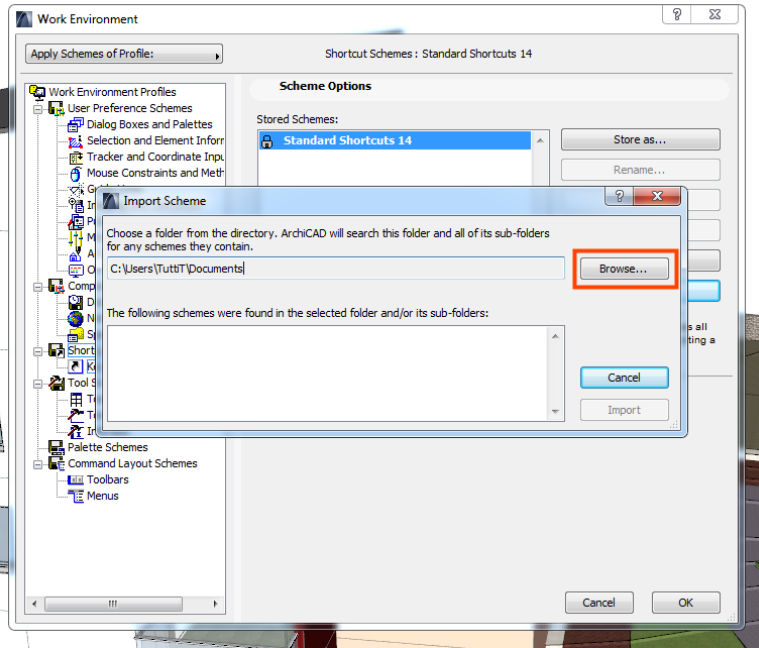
Work Environment

Apply Schemes of Profile:

Shortcut Schemes : Standard Shortcuts 14

Work Environment Profiles
User Preference Schemes
Dialog Boxes and Palettes
Selection and Element Inforr
Tracker and Coordinate Inpu
Mouse Constraints and Meth
Gr
In
Pr
M
A
O
Comp
D
N
S
Short
K
Tool S
T
T
I
Palette Schemes
Command Layout Schemes
Toolbars
Menus

Scheme Options

Stored Schemes:

Standard Shortcuts 14

Store as...

Rename...

s all
ting a

Import Scheme

Choose a folder from the directory. ArchiCAD will search this folder and all of its sub-folders for any schemes they contain.

C:\Users\TuttiT\Documents

Browse...

The following schemes were found in the selected folder and/or its sub-folders:

Cancel

Import

Cancel

OK